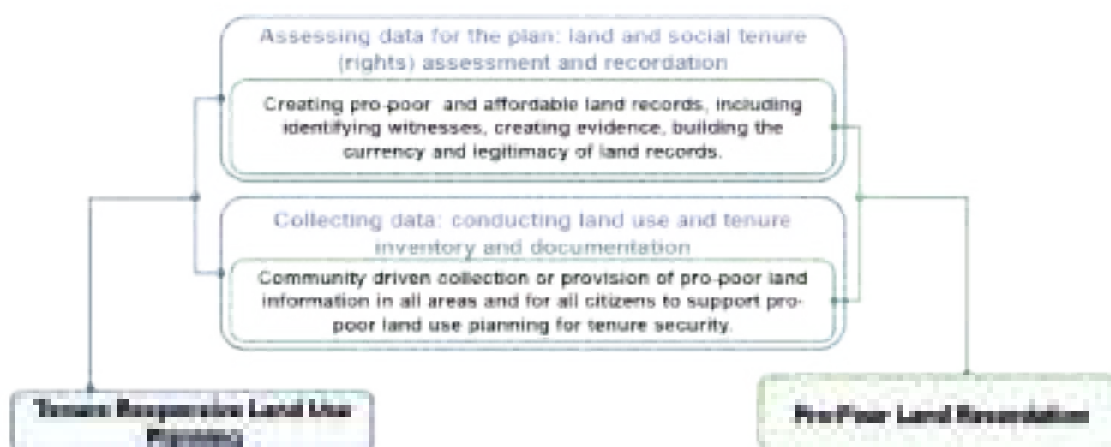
Assessing data for the plan: land and social tenure (rights) assessment and recordation

Creating pro-poor and affordable land records, including identifying witnesses, creating evidence, building the currency and legitimacy of land records.

Collecting data: conducting land use and tenure inventory and documentation

Community driven collection or provision of pro-poor land information in all areas and for all citizens to support pro-poor land use planning for tenure security.

Tenure Responsive Land Use Planning

Pro-Poor Land Recordation